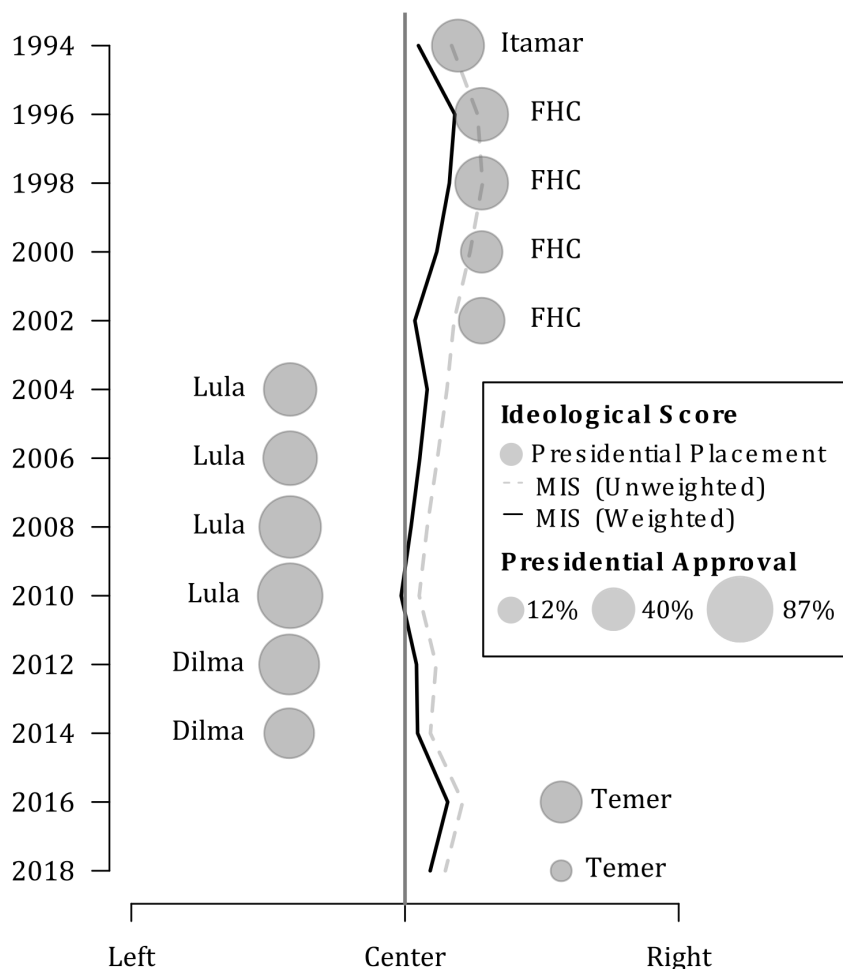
1994
1996
1998
2000
2002
2004
2006
2008
2010
2012
2014
2016
2018

Itamar
FHC
FHC
FHC
FHC
Lula
Lula
Lula
Lula
Dilma
Dilma
Temer
Temer

Ideological Score
Presidential Placement
MIS (Unweighted)
MIS (Weighted)
Presidential Approval
12%
40%
87%

Left
Center
Right